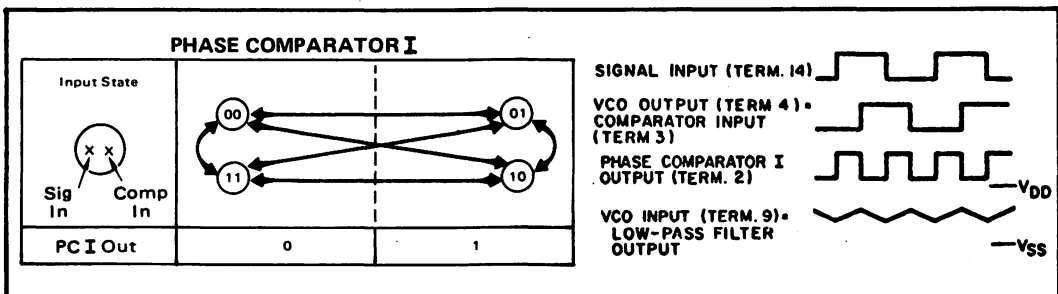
PHASE COMPARATOR I

Input State

x x

Sig In

Comp In

00

01

11

10

PC I Out

0

1

SIGNAL INPUT (TERM. 14)

VCO OUTPUT (TERM 4) = COMPARATOR INPUT (TERM 3)

PHASE COMPARATOR I OUTPUT (TERM. 2)

$V_{DD}$

VCO INPUT (TERM. 9) = LOW-PASS FILTER OUTPUT

$V_{SS}$